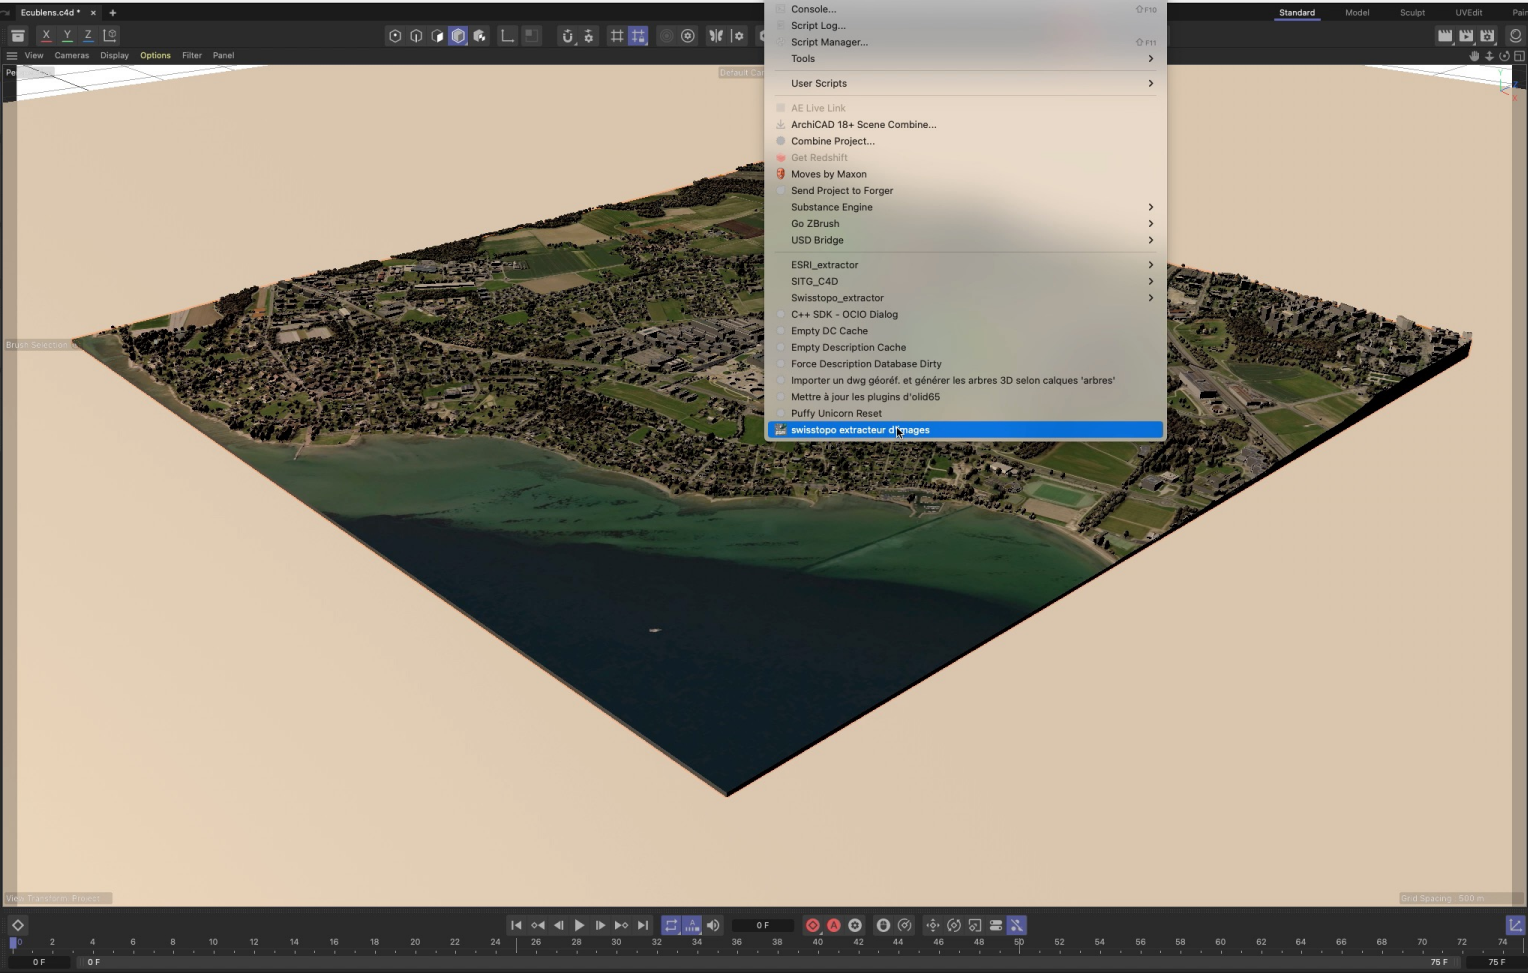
Ecublens.c4d * × +

X Y Z

View Cameras Display Options Filter Panel

Pe

Default Ca

Brush Selection

Console... ⇧F10
Script Log...
Script Manager... ⇧F11
Tools

User Scripts

AE Live Link
ArchiCAD 18+ Scene Combine...
Combine Project...
Get Redshift
Moves by Maxon
Send Project to Forger
Substance Engine
Go ZBrush
USD Bridge

ESRI_extractor
SITG_C4D
Swisstopo_extractor
C++ SDK - OCIO Dialog
Empty DC Cache
Empty Description Cache
Force Description Database Dirty
Importer un dwg géoréf. et générer les arbres 3D selon calques 'arbres'
Mettre à jour les plugins d'olid65
Puffy Unicorn Reset
swisstopo extracteur d'images

Standard Model Sculpt UVEdit Pai

View Transform: Project

Grid Spacing : 500 m

0 F

0 2 4 6 8 10 12 14 16 18 20 22 24 26 28 30 32 34 36 38 40 42 44 46 48 50 52 54 56 58 60 62 64 66 68 70 72 74

0 F 0 F 75 F 75 F